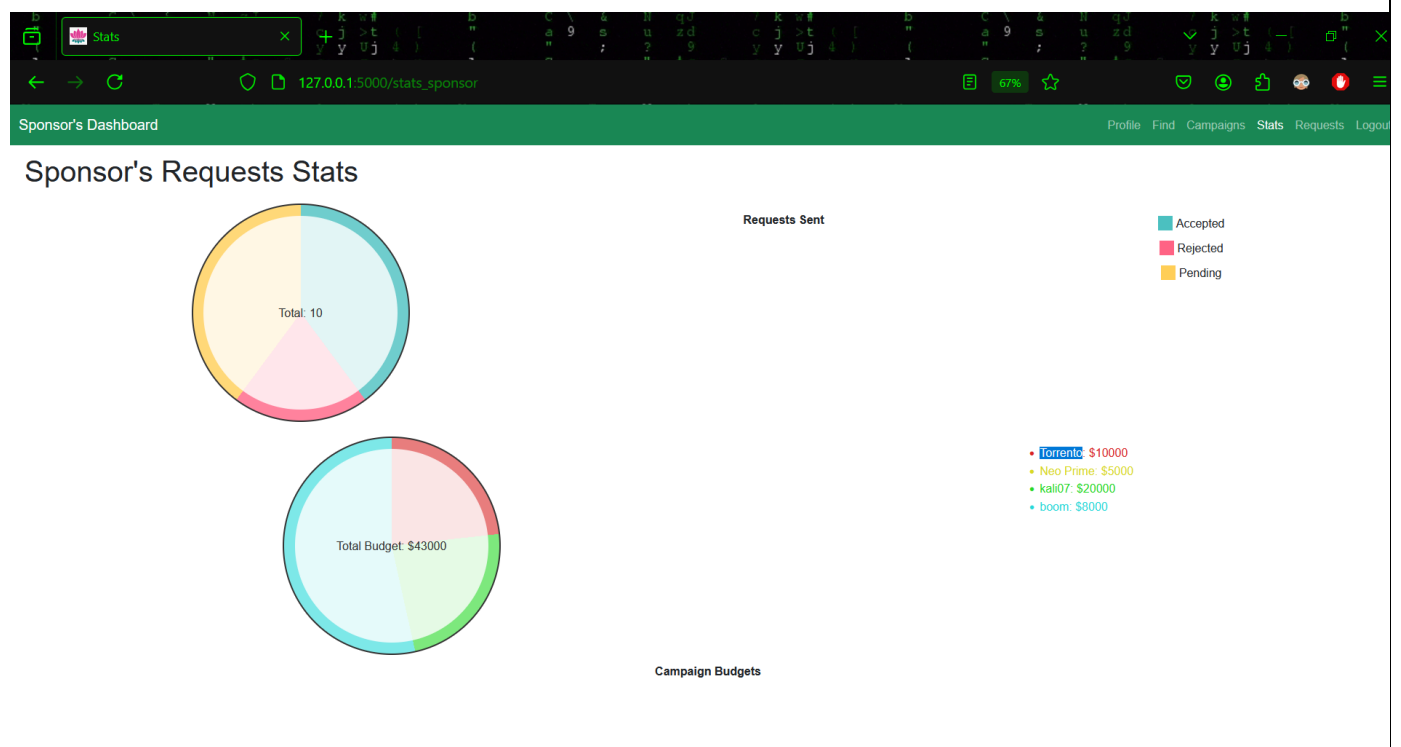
Stats

127.0.0.1:5000/stats_sponsor

67%

Sponsor's Dashboard

Profile Find Campaigns Stats Requests Logout

Sponsor's Requests Stats

Requests Sent

Total: 10

Accepted
Rejected
Pending

Total Budget: $43000

• Torrento: $10000
• Neo Prime: $5000
• kali07: $20000
• boom: $8000

Campaign Budgets